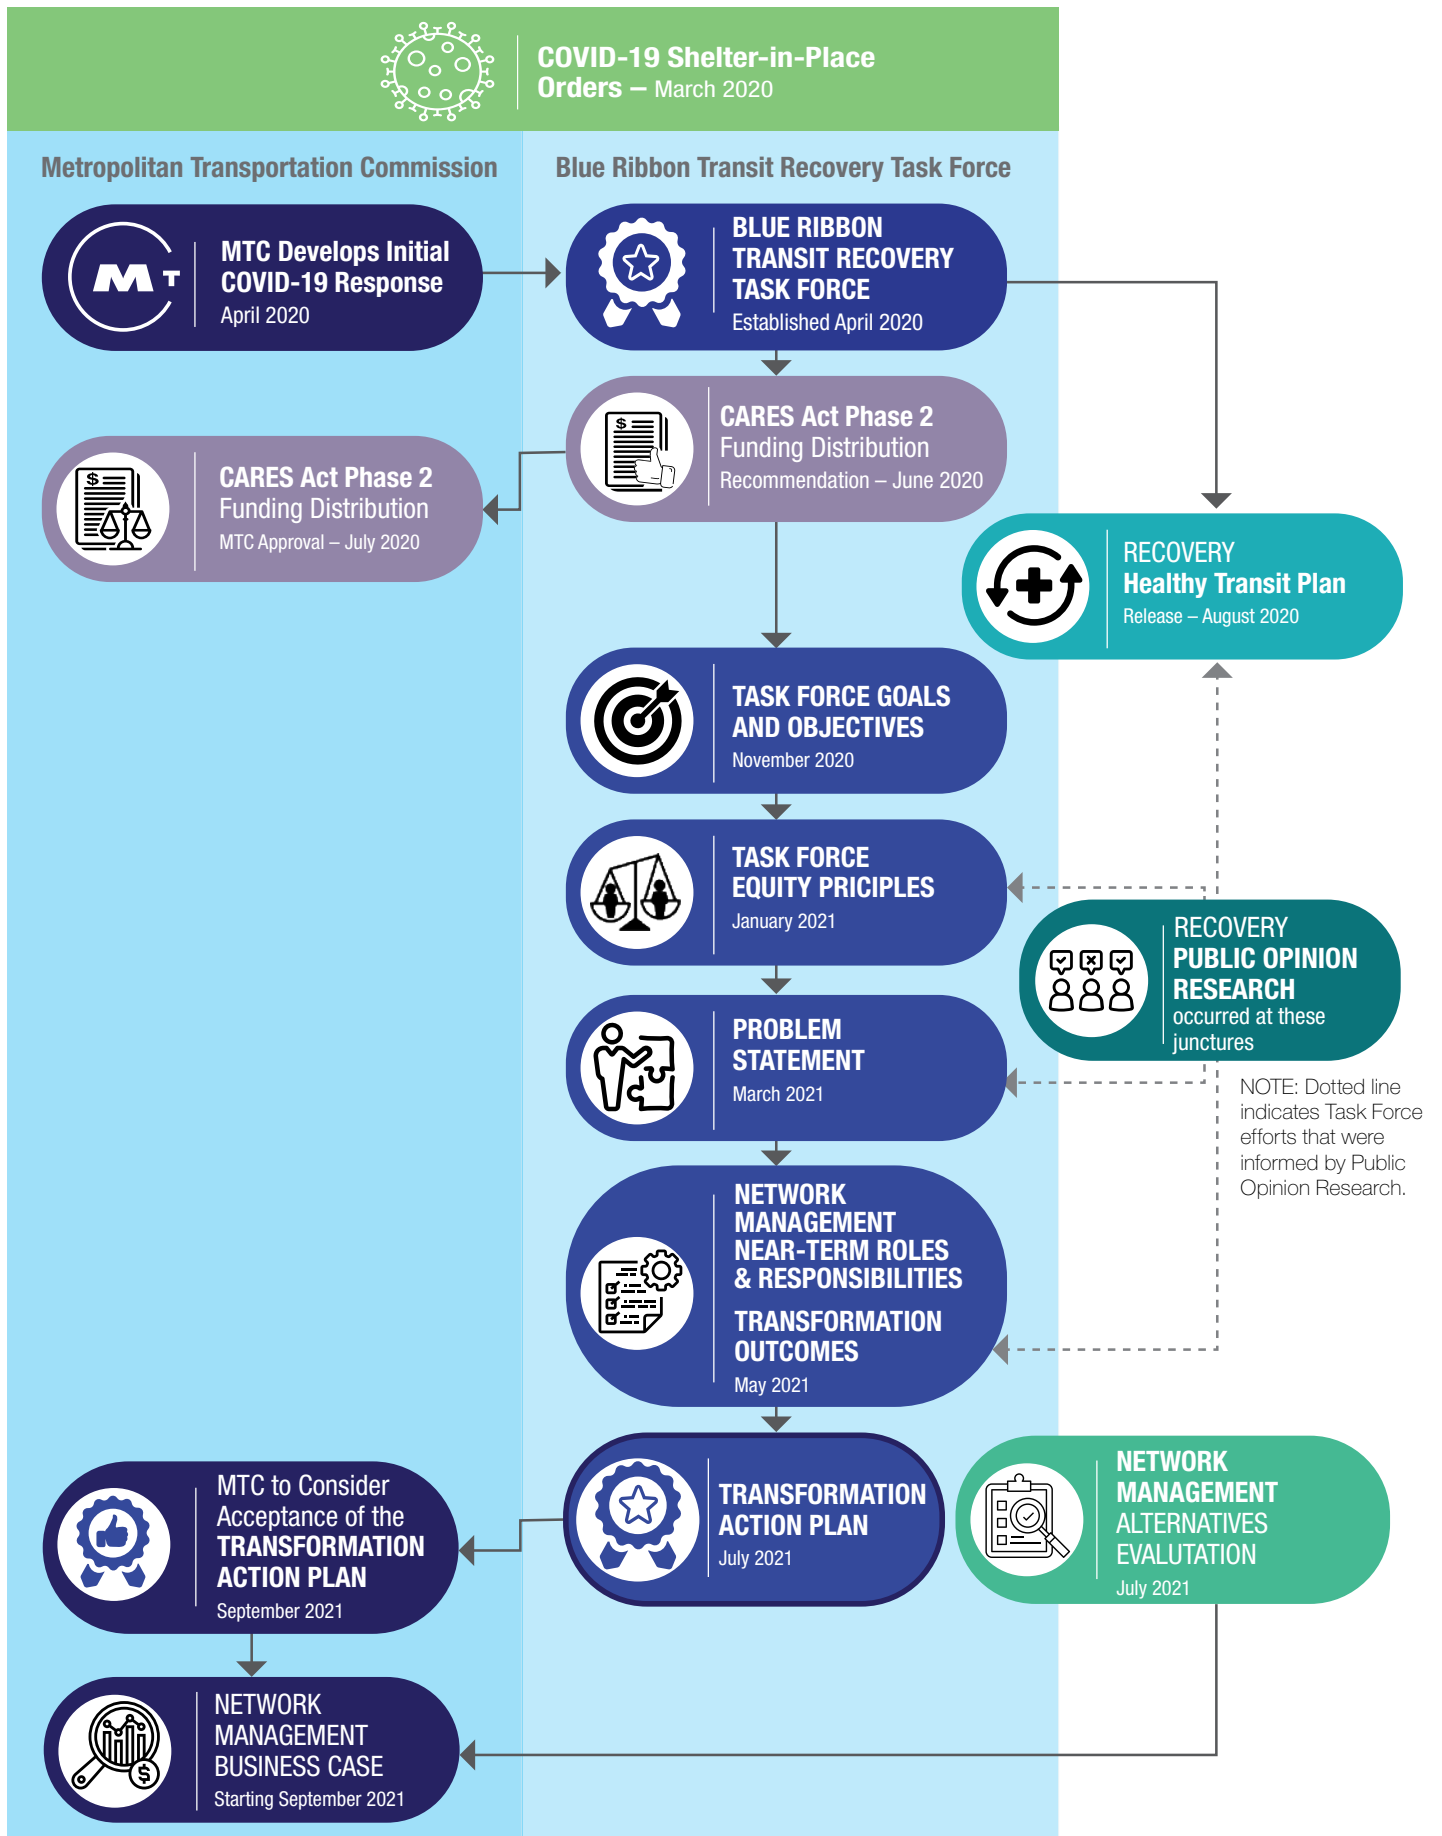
COVID-19 Shelter-in-Place Orders – March 2020

Metropolitan Transportation Commission

Blue Ribbon Transit Recovery Task Force

MTC Develops Initial COVID-19 Response
April 2020

BLUE RIBBON TRANSIT RECOVERY TASK FORCE
Established April 2020

CARES Act Phase 2
Funding Distribution
Recommendation – June 2020

CARES Act Phase 2
Funding Distribution
MTC Approval – July 2020

RECOVERY
Healthy Transit Plan
Release – August 2020

TASK FORCE GOALS AND OBJECTIVES
November 2020

TASK FORCE EQUITY PRICIPLES
January 2021

RECOVERY
PUBLIC OPINION RESEARCH
occurred at these junctures

PROBLEM STATEMENT
March 2021

NOTE: Dotted line indicates Task Force efforts that were informed by Public Opinion Research.

NETWORK MANAGEMENT NEAR-TERM ROLES & RESPONSIBILITIES
TRANSFORMATION OUTCOMES
May 2021

MTC to Consider Acceptance of the TRANSFORMATION ACTION PLAN
September 2021

TRANSFORMATION ACTION PLAN
July 2021

NETWORK MANAGEMENT ALTERNATIVES EVALUTATION
July 2021

NETWORK MANAGEMENT BUSINESS CASE
Starting September 2021